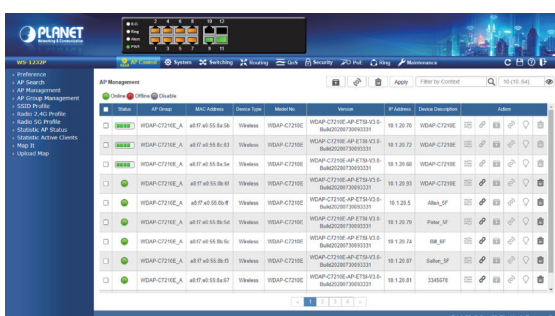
PLANET Networking & Communication

WS-1232P

AP Control | System | Switching | Routing | QoS | Security | PoE | Ring | Maintenance

Preference
AP Search
AP Management
AP Group Management
SSID Profile
Radio 2.4G Profile
Radio 5G Profile
Statistic AP Status
Statistic Active Clients
Map It
Upload Map

AP Management

Apply | Filter by Context | 10 (10/64)

Online Offline Disable

| | Status | AP Group | MAC Address | Device Type | Model No. | Version | IP Address | Device Description | Action |
|---|---|---|---|---|---|---|---|---|---|
| | | WDAP-C7210E_A | a8:f7:e0:55:8a:5b | Wireless | WDAP-C7210E | WDAP-C7210E-AP-ET58-V3.0-Build20200730093331 | 18.1.20.70 | WDAP-C7210E | |
| | | WDAP-C7210E_A | a8:f7:e0:55:8a:63 | Wireless | WDAP-C7210E | WDAP-C7210E-AP-ET58-V3.0-Build20200730093331 | 18.1.20.72 | WDAP-C7210E | |
| | | WDAP-C7210E_A | a8:f7:e0:55:8a:5e | Wireless | WDAP-C7210E | WDAP-C7210E-AP-ET58-V3.0-Build20200730093331 | 18.1.20.68 | WDAP-C7210E | |
| | | WDAP-C7210E_A | a8:f7:e0:55:8b:91 | Wireless | WDAP-C7210E | WDAP-C7210E-AP-ET58-V3.0-Build20200730093331 | 18.1.20.93 | WDAP-C7210E | |
| | | WDAP-C7210E_A | a8:f7:e0:55:8b:ff | Wireless | WDAP-C7210E | WDAP-C7210E-AP-ET58-V3.0-Build20200730093331 | 18.1.20.5 | Allen_5F | |
| | | WDAP-C7210E_A | a8:f7:e0:55:8c:5d | Wireless | WDAP-C7210E | WDAP-C7210E-AP-ET58-V3.0-Build20200730093331 | 18.1.20.79 | Peter_5F | |
| | | WDAP-C7210E_A | a8:f7:e0:55:8b:6c | Wireless | WDAP-C7210E | WDAP-C7210E-AP-ET58-V3.0-Build20200730093331 | 18.1.20.74 | Bill_6F | |
| | | WDAP-C7210E_A | a8:f7:e0:55:8a:f3 | Wireless | WDAP-C7210E | WDAP-C7210E-AP-ET58-V3.0-Build20200730093331 | 18.1.20.87 | Safer_5F | |
| | | WDAP-C7210E_A | a8:f7:e0:55:8a:67 | Wireless | WDAP-C7210E | WDAP-C7210E-AP-ET58-V3.0-Build20200730093331 | 18.1.20.81 | 3345678 | |

« 1 2 3 4 »